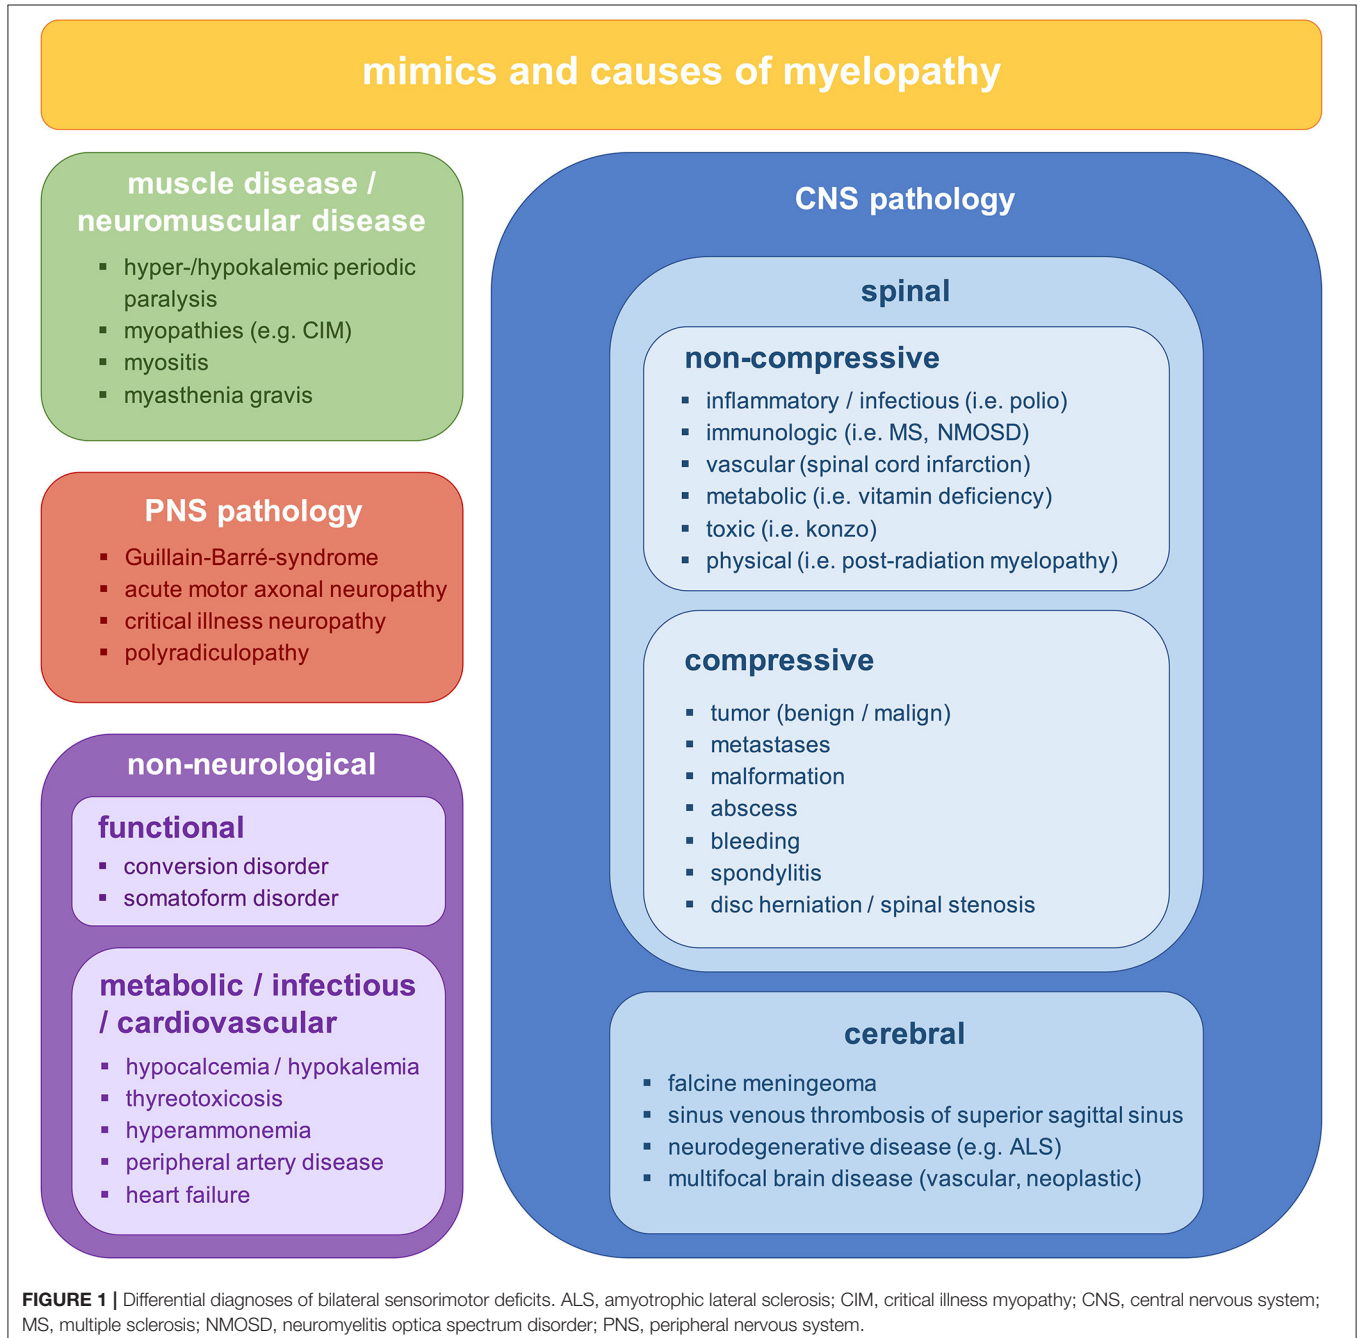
mimics and causes of myelopathy

muscle disease / neuromuscular disease

- hyper-/hypokalemic periodic paralysis
- myopathies (e.g. CIM)
- myositis
- myasthenia gravis

PNS pathology

- Guillain-Barré-syndrome
- acute motor axonal neuropathy
- critical illness neuropathy
- polyradiculopathy

non-neurological

functional

- conversion disorder
- somatoform disorder

metabolic / infectious / cardiovascular

- hypocalcemia / hypokalemia
- thyreotoxicosis
- hyperammonemia
- peripheral artery disease
- heart failure

CNS pathology

spinal

non-compressive

- inflammatory / infectious (i.e. polio)
- immunologic (i.e. MS, NMOSD)
- vascular (spinal cord infarction)
- metabolic (i.e. vitamin deficiency)
- toxic (i.e. konzo)
- physical (i.e. post-radiation myelopathy)

compressive

- tumor (benign / malign)
- metastases
- malformation
- abscess
- bleeding
- spondylitis
- disc herniation / spinal stenosis

cerebral

- falcine meningeoma
- sinus venous thrombosis of superior sagittal sinus
- neurodegenerative disease (e.g. ALS)
- multifocal brain disease (vascular, neoplastic)

FIGURE 1 | Differential diagnoses of bilateral sensorimotor deficits. ALS, amyotrophic lateral sclerosis; CIM, critical illness myopathy; CNS, central nervous system; MS, multiple sclerosis; NMOSD, neuromyelitis optica spectrum disorder; PNS, peripheral nervous system.